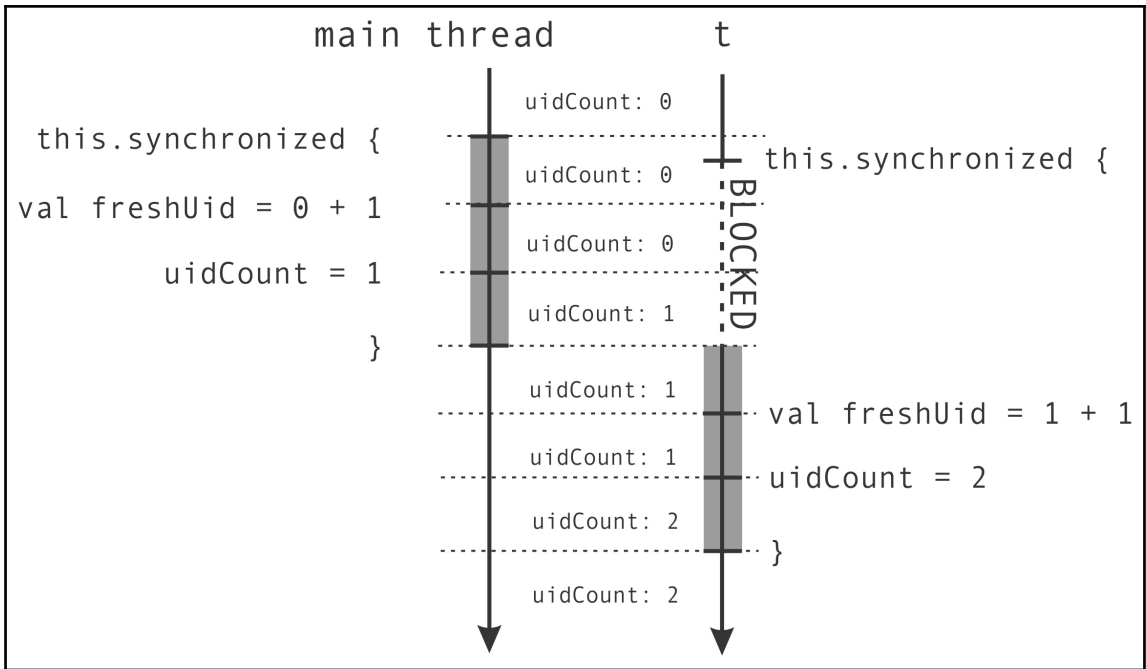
main thread

t

uidCount: 0

this.synchronized {

this.synchronized {

uidCount: 0

val freshUid = 0 + 1

BLOCKED

uidCount: 0

uidCount = 1

uidCount: 1

}

uidCount: 1

val freshUid = 1 + 1

uidCount: 1

uidCount = 2

uidCount: 2

}

uidCount: 2